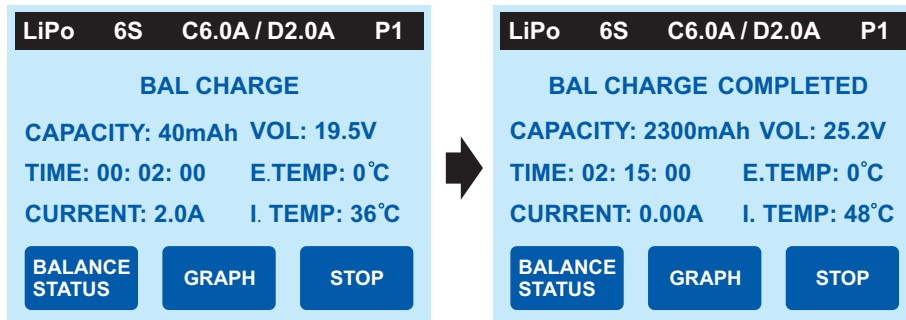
LiPo 6S C6.0A / D2.0A P1

BAL CHARGE

CAPACITY: 40mAh VOL: 19.5V

TIME: 00: 02: 00 E.TEMP: 0˚C

CURRENT: 2.0A I. TEMP: 36˚C

BALANCE STATUS

GRAPH

STOP

LiPo 6S C6.0A / D2.0A P1

BAL CHARGE COMPLETED

CAPACITY: 2300mAh VOL: 25.2V

TIME: 02: 15: 00 E.TEMP: 0˚C

CURRENT: 0.00A I. TEMP: 48˚C

BALANCE STATUS

GRAPH

STOP